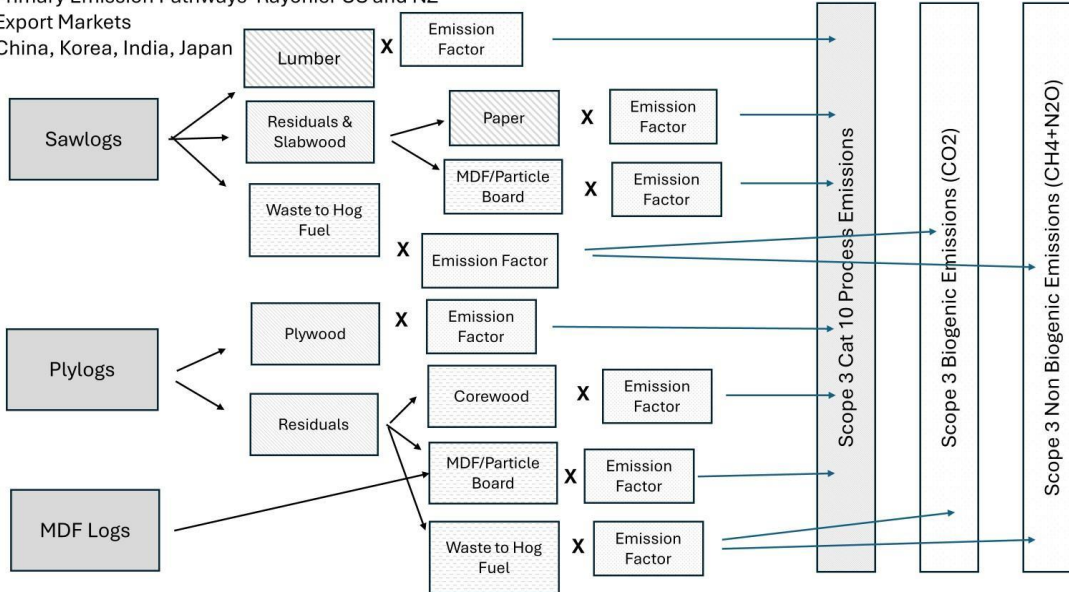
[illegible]rimary Emission Pathways- Rayonier US and NZ
Export Markets
China, Korea, India, Japan

Sawlogs

Lumber
X
Emission Factor

Residuals & Slabwood

Paper
X
Emission Factor

MDF/Particle Board
X
Emission Factor

Waste to Hog Fuel
X
Emission Factor

Plylogs

Plywood
X
Emission Factor

Residuals

Corewood
X
Emission Factor

MDF/Particle Board
X
Emission Factor

MDF Logs

Waste to Hog Fuel
X
Emission Factor

Scope 3 Cat 10 Prodess Emissions

Scope 3 Biogenic Emissions (CO2)

Scope 3 Non Biogenic Emissions (CH4+N2O)